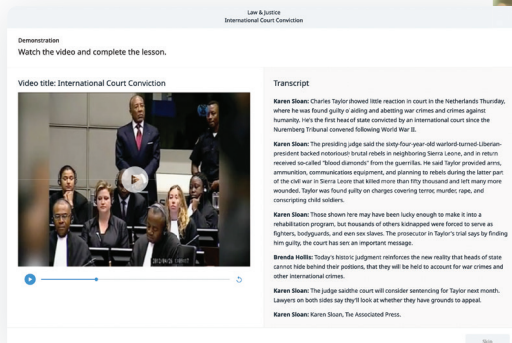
Law & Justice
International Court Conviction

Demonstration
Watch the video and complete the lesson.

Video title: International Court Conviction

Transcript

Karen Sloan: Charles Taylor showed little reaction in court in the Netherlands Thursday, where he was found guilty o aiding and abetting war crimes and crimes against humanity. He's the first head of state convicted by an international court since the Nuremberg Tribunal convened following World War II.

Karen Sloan: The presiding judge said the sixty-four-year-old warlord-turned-Liberian-president backed notoriously brutal rebels in neighboring Sierra Leone, and in return received so-called "blood diamonds" from the guerrillas. He said Taylor provided arms, ammunition, communication equipment, and planning to rebels during the latter part of the civil war in Sierra Leone that killed more than fifty thousand and left many more wounded. Taylor was found guilty on charges covering terror, murder, rape, and conscripting child soldiers.

Karen Sloan: Those shown here may have been lucky enough to make it into a rehabilitation program, but thousands of others kidnapped were forced to serve as fighters, bodyguards, and even sex slaves. The prosecutor in Taylor's trial says by finding him guilty, the court has sen an important message.

Brenda Hollis: Today's historic judgment reinforces the new reality that heads of state cannot hide behind their positions, that they will be held to account for war crimes and other international crimes.

Karen Sloan: The judge saidthe court will consider sentencing for Taylor next month. Lawyers on both sides say they'll look at whether they have grounds to appeal.

Karen Sloan: Karen Sloan, The Associated Press.

Skip